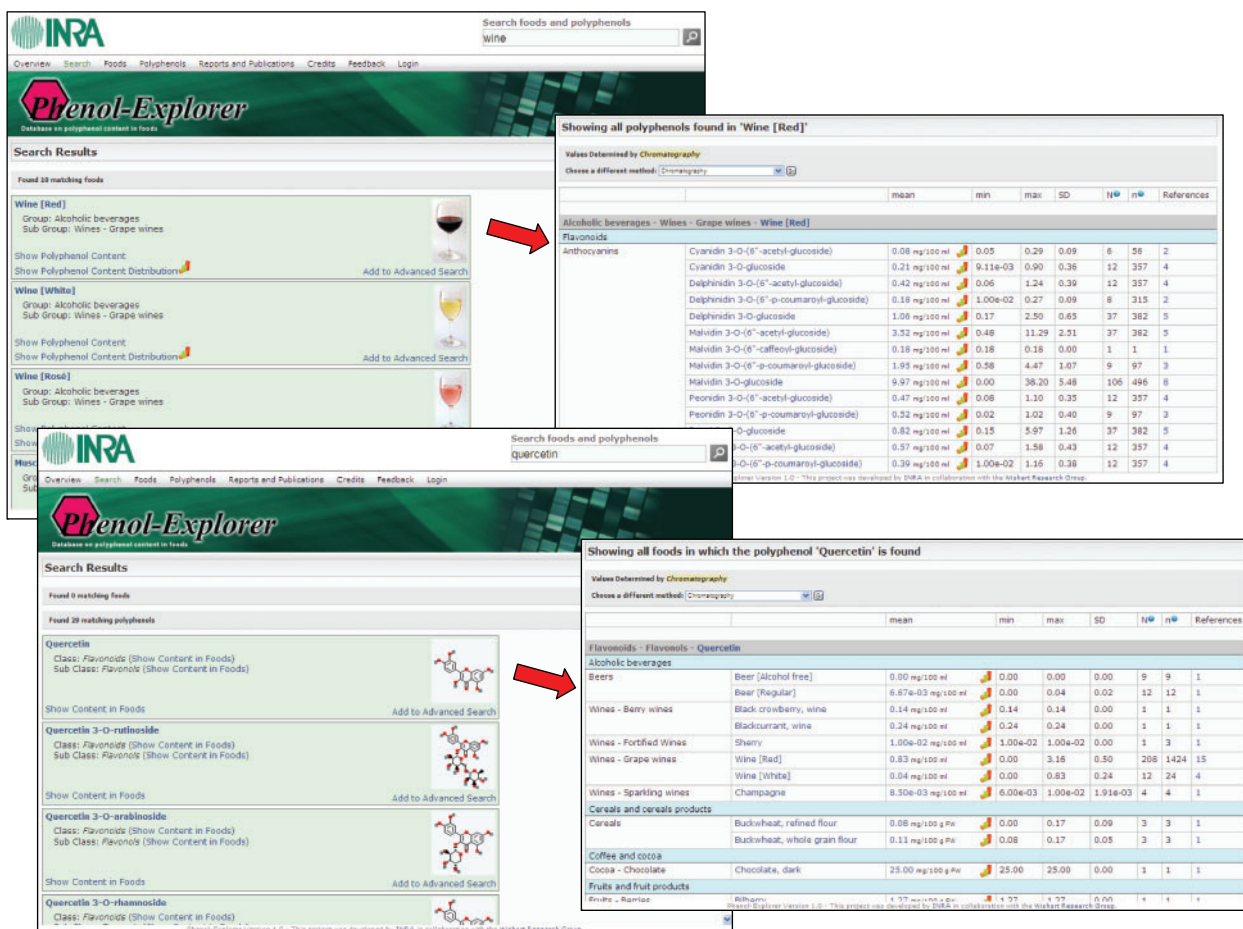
INRA

Search foods and polyphenols
wine

Overview Search Foods Polyphenols Reports and Publications Credits Feedback Login

Phenol-Explorer
Database on polyphenol content in foods

Search Results

Found 10 matching foods

Wine [Red]
Group: Alcoholic beverages
Sub Group: Wines - Grape wines
Show Polyphenol Content
Show Polyphenol Content Distribution
Add to Advanced Search

Wine [White]
Group: Alcoholic beverages
Sub Group: Wines - Grape wines
Show Polyphenol Content
Show Polyphenol Content Distribution
Add to Advanced Search

Wine [Rosé]
Group: Alcoholic beverages
Sub Group: Wines - Grape wines
Show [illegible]
Show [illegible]

Musc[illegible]
Gro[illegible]
Sub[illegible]

Showing all polyphenols found in 'Wine [Red]'

Values Determined by Chromatography
Choose a different method: Chromatography

| | | mean | | min | max | SD | N | n | References |
|---|---|---|---|---|---|---|---|---|---|
| Alcoholic beverages - Wines - Grape wines - Wine [Red] | | | | | | | | | |
| Flavonoids | | | | | | | | | |
| Anthocyanins | Cyanidin 3-O-(6''-acetyl-glucoside) | 0.08 mg/100 ml | | 0.05 | 0.29 | 0.09 | 6 | 56 | 2 |
| | Cyanidin 3-O-glucoside | 0.21 mg/100 ml | | 9.11e-03 | 0.90 | 0.36 | 12 | 357 | 4 |
| | Delphinidin 3-O-(6''-acetyl-glucoside) | 0.42 mg/100 ml | | 0.06 | 1.24 | 0.39 | 12 | 357 | 4 |
| | Delphinidin 3-O-(6''-p-coumaroyl-glucoside) | 0.18 mg/100 ml | | 1.00e-02 | 0.27 | 0.09 | 8 | 315 | 2 |
| | Delphinidin 3-O-glucoside | 1.08 mg/100 ml | | 0.17 | 2.50 | 0.65 | 37 | 382 | 5 |
| | Malvidin 3-O-(6''-acetyl-glucoside) | 3.52 mg/100 ml | | 0.48 | 11.29 | 2.51 | 37 | 382 | 5 |
| | Malvidin 3-O-(6''-caffeoyl-glucoside) | 0.18 mg/100 ml | | 0.18 | 0.18 | 0.00 | 1 | 1 | 1 |
| | Malvidin 3-O-(6''-p-coumaroyl-glucoside) | 1.95 mg/100 ml | | 0.58 | 4.47 | 1.07 | 9 | 97 | 3 |
| | Malvidin 3-O-glucoside | 9.97 mg/100 ml | | 0.00 | 38.20 | 5.48 | 106 | 496 | 8 |
| | Peonidin 3-O-(6''-acetyl-glucoside) | 0.47 mg/100 ml | | 0.08 | 1.10 | 0.35 | 12 | 357 | 4 |
| | Peonidin 3-O-(6''-p-coumaroyl-glucoside) | 0.52 mg/100 ml | | 0.02 | 1.02 | 0.40 | 9 | 97 | 3 |
| | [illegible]-O-glucoside | 0.82 mg/100 ml | | 0.15 | 5.97 | 1.26 | 37 | 382 | 5 |
| | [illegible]-O-(6''-acetyl-glucoside) | 0.57 mg/100 ml | | 0.07 | 1.58 | 0.43 | 12 | 357 | 4 |
| | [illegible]-O-(6''-p-coumaroyl-glucoside) | 0.39 mg/100 ml | | 1.00e-02 | 1.16 | 0.38 | 12 | 357 | 4 |

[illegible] Explorer Version 1.0 · This project was developed by INRA in collaboration with the Wishart Research Group.

INRA

Search foods and polyphenols
quercetin

Overview Search Foods Polyphenols Reports and Publications Credits Feedback Login

Phenol-Explorer
Database on polyphenol content in foods

Search Results

Found 0 matching foods

Found 20 matching polyphenols

Quercetin
Class: Flavonoids (Show Content in Foods)
Sub Class: Flavonols (Show Content in Foods)
Show Content in Foods
Add to Advanced Search

Quercetin 3-O-rutinoside
Class: Flavonoids (Show Content in Foods)
Sub Class: Flavonols (Show Content in Foods)
Show Content in Foods
Add to Advanced Search

Quercetin 3-O-arabinoside
Class: Flavonoids (Show Content in Foods)
Sub Class: Flavonols (Show Content in Foods)
Show Content in Foods
Add to Advanced Search

Quercetin 3-O-rhamnoside
Class: Flavonoids (Show Content in Foods)

Showing all foods in which the polyphenol 'Quercetin' is found

Values Determined by Chromatography
Choose a different method: Chromatography

| | | mean | | min | max | SD | N | n | References |
|---|---|---|---|---|---|---|---|---|---|
| Flavonoids - Flavonols - Quercetin | | | | | | | | | |
| Alcoholic beverages | | | | | | | | | |
| Beers | Beer [Alcohol free] | 0.00 mg/100 ml | | 0.00 | 0.00 | 0.00 | 9 | 9 | 1 |
| | Beer [Regular] | 6.67e-03 mg/100 ml | | 0.00 | 0.04 | 0.02 | 12 | 12 | 1 |
| Wines - Berry wines | Black crowberry, wine | 0.14 mg/100 ml | | 0.14 | 0.14 | 0.00 | 1 | 1 | 1 |
| | Blackcurrant, wine | 0.24 mg/100 ml | | 0.24 | 0.24 | 0.00 | 1 | 1 | 1 |
| Wines - Fortified Wines | Sherry | 1.00e-02 mg/100 ml | | 1.00e-02 | 1.00e-02 | 0.00 | 1 | 3 | 1 |
| Wines - Grape wines | Wine [Red] | 0.83 mg/100 ml | | 0.00 | 3.16 | 0.50 | 208 | 1424 | 15 |
| | Wine [White] | 0.04 mg/100 ml | | 0.00 | 0.83 | 0.24 | 12 | 24 | 4 |
| Wines - Sparkling wines | Champagne | 8.50e-03 mg/100 ml | | 6.00e-03 | 1.00e-02 | 1.91e-03 | 4 | 4 | 1 |
| Cereals and cereals products | | | | | | | | | |
| Cereals | Buckwheat, refined flour | 0.08 mg/100 g FW | | 0.00 | 0.17 | 0.09 | 3 | 3 | 1 |
| | Buckwheat, whole grain flour | 0.11 mg/100 g FW | | 0.08 | 0.17 | 0.05 | 3 | 3 | 1 |
| Coffee and cocoa | | | | | | | | | |
| Cocoa - Chocolate | Chocolate, dark | 25.00 mg/100 g FW | | 25.00 | 25.00 | 0.00 | 1 | 1 | 1 |
| Fruits and fruit products | | | | | | | | | |
| Fruits - Berries | Bilberry | 1.27 mg/100 g FW | | 1.27 | 1.27 | 0.00 | 1 | 1 | 1 |

Phenol-Explorer Version 1.0 · This project was developed by INRA in collaboration with the Wishart Research Group.